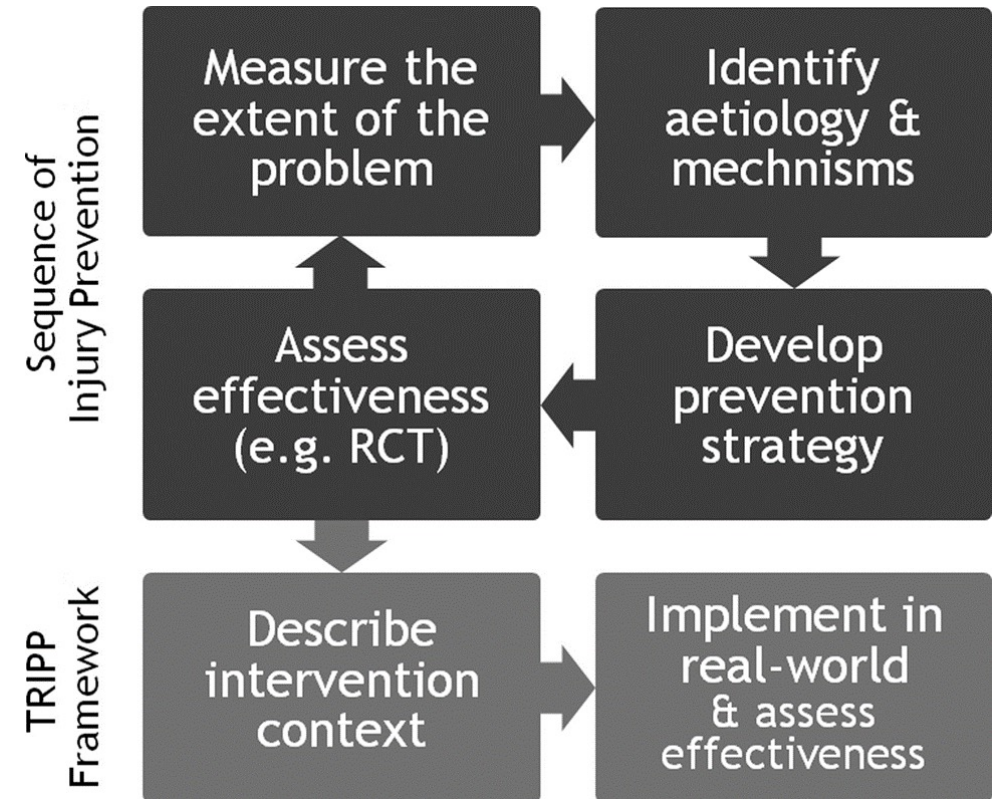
Sequence of Injury Prevention

Measure the extent of the problem

Identify aetiology & mechnisms

Develop prevention strategy

Assess effectiveness (e.g. RCT)

TRIPP Framework

Describe intervention context

Implement in real-world & assess effectiveness